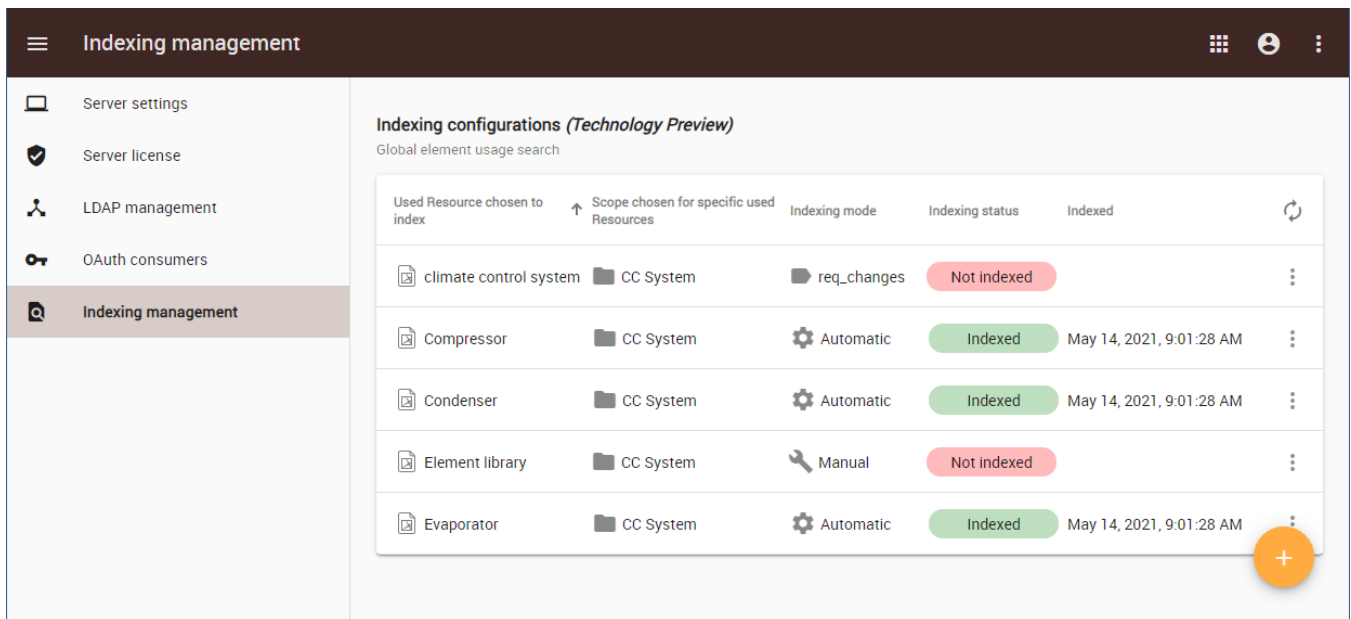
Indexing management

Server settings
Server license
LDAP management
OAuth consumers
Indexing management

Indexing configurations *(Technology Preview)*
Global element usage search

| Used Resource chosen to index | Scope chosen for specific used Resources | Indexing mode | Indexing status | Indexed |
|---|---|---|---|---|
| climate control system | CC System | req_changes | Not indexed | |
| Compressor | CC System | Automatic | Indexed | May 14, 2021, 9:01:28 AM |
| Condenser | CC System | Automatic | Indexed | May 14, 2021, 9:01:28 AM |
| Element library | CC System | Manual | Not indexed | |
| Evaporator | CC System | Automatic | Indexed | May 14, 2021, 9:01:28 AM |

+